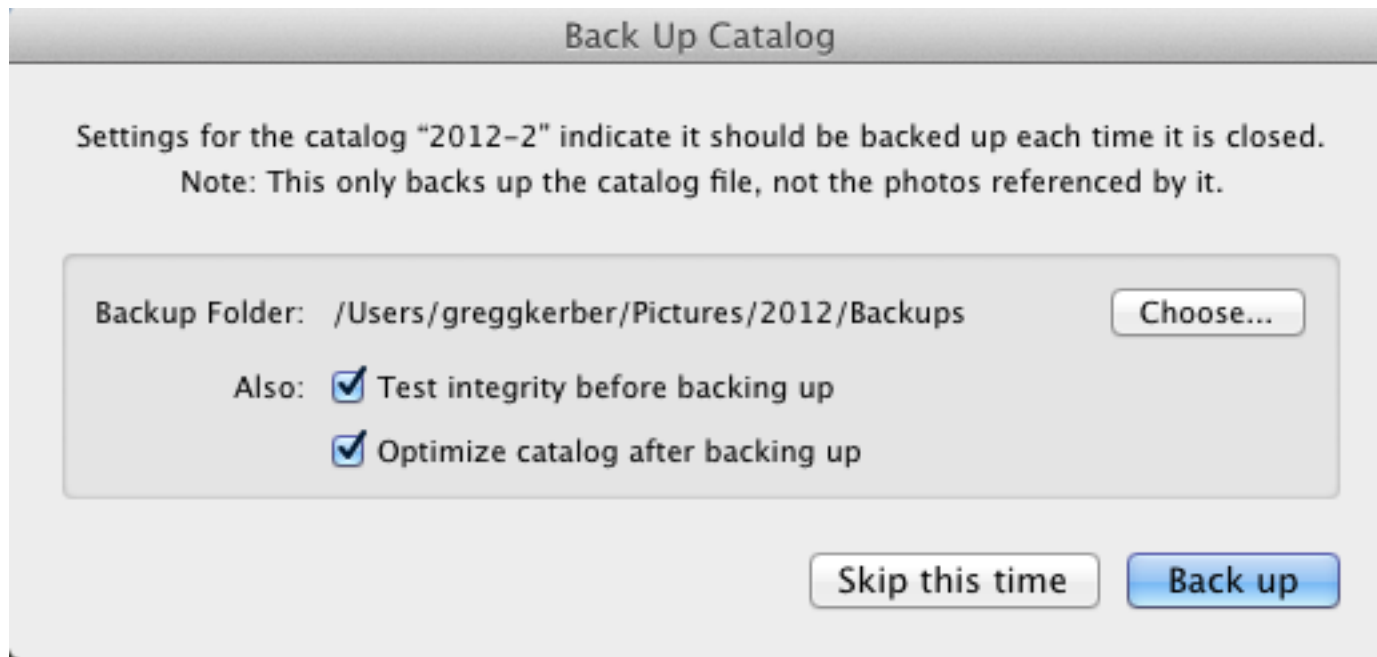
Back Up Catalog

Settings for the catalog "2012-2" indicate it should be backed up each time it is closed. Note: This only backs up the catalog file, not the photos referenced by it.

Backup Folder: /Users/greggkerber/Pictures/2012/Backups

Choose...

Also: Test integrity before backing up

Optimize catalog after backing up

Skip this time

Back up